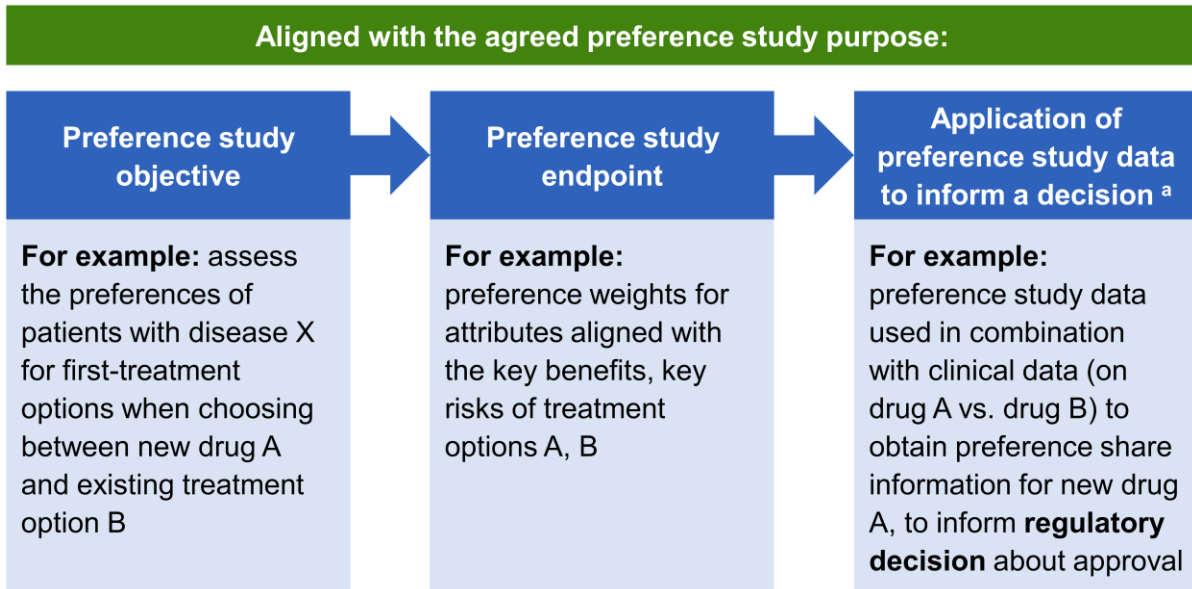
Aligned with the agreed preference study purpose:

Preference study objective

For example: assess the preferences of patients with disease X for first-treatment options when choosing between new drug A and existing treatment option B

Preference study endpoint

For example: preference weights for attributes aligned with the key benefits, key risks of treatment options A, B

Application of preference study data to inform a decision $^{a}$

For example: preference study data used in combination with clinical data (on drug A vs. drug B) to obtain preference share information for new drug A, to inform regulatory decision about approval